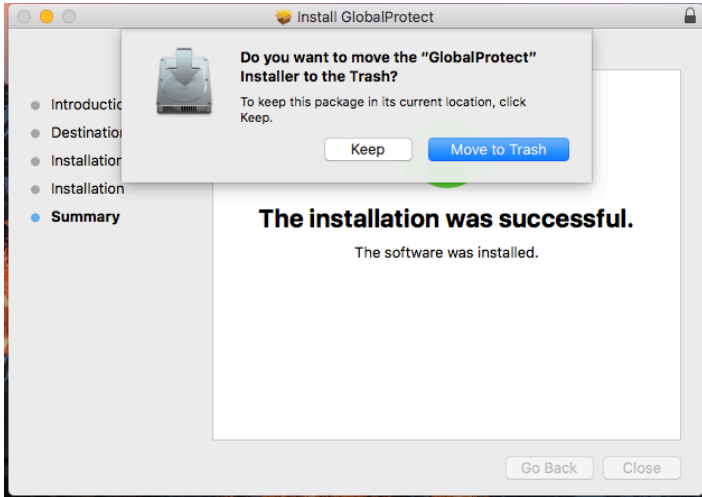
Install GlobalProtect

Do you want to move the "GlobalProtect" Installer to the Trash?

To keep this package in its current location, click Keep.

Keep

Move to Trash

Introductio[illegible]

Destinatio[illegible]

Installatio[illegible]

Installation

Summary

The installation was successful.

The software was installed.

Go Back

Close